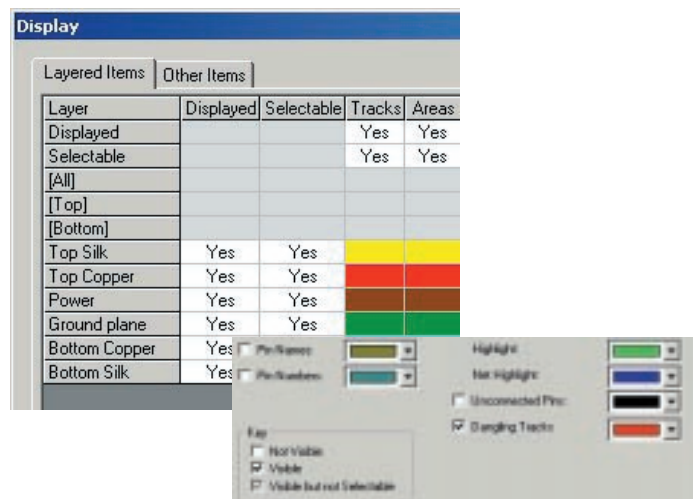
Display

Layered Items | Other Items

| Layer | Displayed | Selectable | Tracks | Areas |
|---|---|---|---|---|
| Displayed | | | Yes | Yes |
| Selectable | | | Yes | Yes |
| [All] | | | | |
| [Top] | | | | |
| [Bottom] | | | | |
| Top Silk | Yes | Yes | | |
| Top Copper | Yes | Yes | | |
| Power | Yes | Yes | | |
| Ground plane | Yes | Yes | | |
| Bottom Copper | Yes | | | |
| Bottom Silk | Yes | | | |

Pin Names

Pin Numbers

Highlight

Net Highlight

Unconnected Pins

Dangling Tracks

Key

Not Visible

Visible

Visible but not Selectable